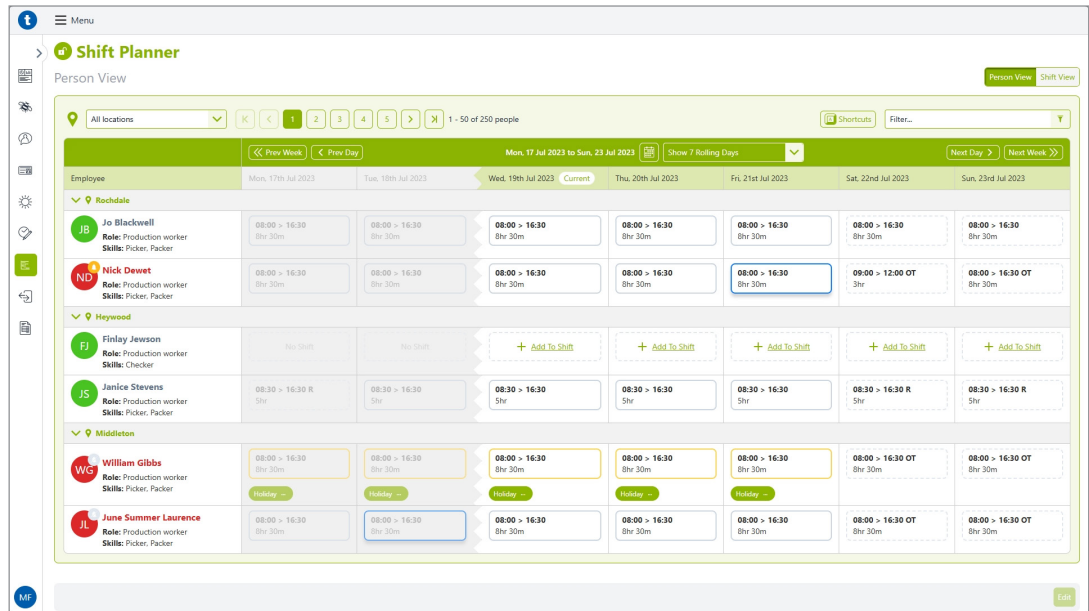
t Menu

Shift Planner
Person View

Person View Shift View

All locations
1 2 3 4 5
1 - 50 of 250 people
Shortcuts
Filter...

Prev Week Prev Day
Mon, 17 Jul 2023 to Sun, 23 Jul 2023
Show 7 Rolling Days
Next Day Next Week

| Employee | Mon, 17th Jul 2023 | Tue, 18th Jul 2023 | Wed, 19th Jul 2023 Current | Thu, 20th Jul 2023 | Fri, 21st Jul 2023 | Sat, 22nd Jul 2023 | Sun, 23rd Jul 2023 |
|---|---|---|---|---|---|---|---|
| Rochdale | | | | | | | |
| JB Jo Blackwell Role: Production worker Skills: Picker, Packer | 08:00 > 16:30 8hr 30m | 08:00 > 16:30 8hr 30m | 08:00 > 16:30 8hr 30m | 08:00 > 16:30 8hr 30m | 08:00 > 16:30 8hr 30m | 08:00 > 16:30 8hr 30m | 08:00 > 16:30 8hr 30m |
| ND Nick Dewet Role: Production worker Skills: Picker, Packer | 08:00 > 16:30 8hr 30m | 08:00 > 16:30 8hr 30m | 08:00 > 16:30 8hr 30m | 08:00 > 16:30 8hr 30m | 08:00 > 16:30 8hr 30m | 09:00 > 12:00 OT 3hr | 08:00 > 16:30 OT 8hr 30m |
| Heywood | | | | | | | |
| FJ Finlay Jewson Role: Production worker Skills: Checker | No Shift | No Shift | + Add To Shift | + Add To Shift | + Add To Shift | + Add To Shift | + Add To Shift |
| JS Janice Stevens Role: Production worker Skills: Picker, Packer | 08:30 > 16:30 R 5hr | 08:30 > 16:30 5hr | 08:30 > 16:30 5hr | 08:30 > 16:30 5hr | 08:30 > 16:30 5hr | 08:30 > 16:30 R 5hr | 08:30 > 16:30 R 5hr |
| Middleton | | | | | | | |
| WG William Gibbs Role: Production worker Skills: Picker, Packer | 08:00 > 16:30 8hr 30m Holiday | 08:00 > 16:30 8hr 30m Holiday | 08:00 > 16:30 8hr 30m Holiday | 08:00 > 16:30 8hr 30m Holiday | 08:00 > 16:30 8hr 30m Holiday | 08:00 > 16:30 OT 8hr 30m | 08:00 > 16:30 OT 8hr 30m |
| JL June Summer Laurence Role: Production worker Skills: Picker, Packer | 08:00 > 16:30 8hr 30m | 08:00 > 16:30 8hr 30m | 08:00 > 16:30 8hr 30m | 08:00 > 16:30 8hr 30m | 08:00 > 16:30 8hr 30m | 08:00 > 16:30 OT 8hr 30m | 08:00 > 16:30 OT 8hr 30m |

MF
Edit